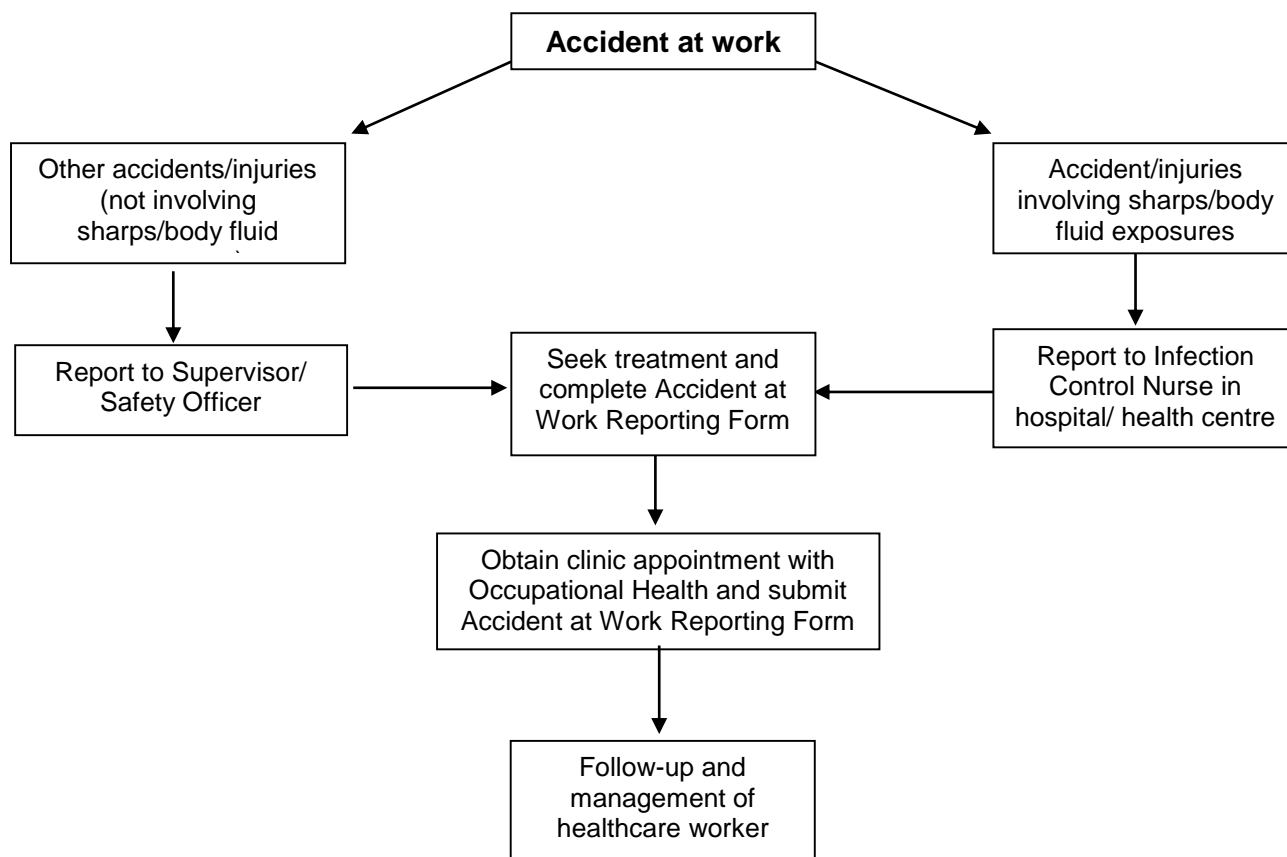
**Accident at work**

Other accidents/injuries (not involving sharps/body fluid
`

Accident/injuries involving sharps/body fluid exposures

Report to Supervisor/ Safety Officer

Seek treatment and complete Accident at Work Reporting Form

Report to Infection Control Nurse in hospital/ health centre

Obtain clinic appointment with Occupational Health and submit Accident at Work Reporting Form

Follow-up and management of healthcare worker